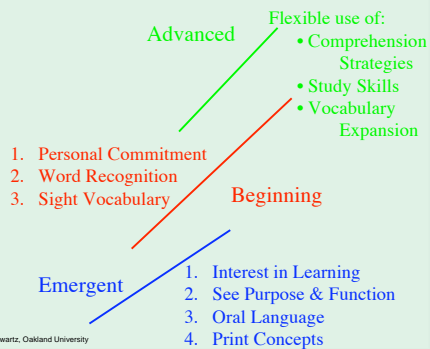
Advanced

Flexible use of:
• Comprehension Strategies
• Study Skills
• Vocabulary Expansion

1. Personal Commitment
2. Word Recognition
3. Sight Vocabulary

Beginning

Emergent

1. Interest in Learning
2. See Purpose & Function
3. Oral Language
4. Print Concepts

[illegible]wartz, Oakland University